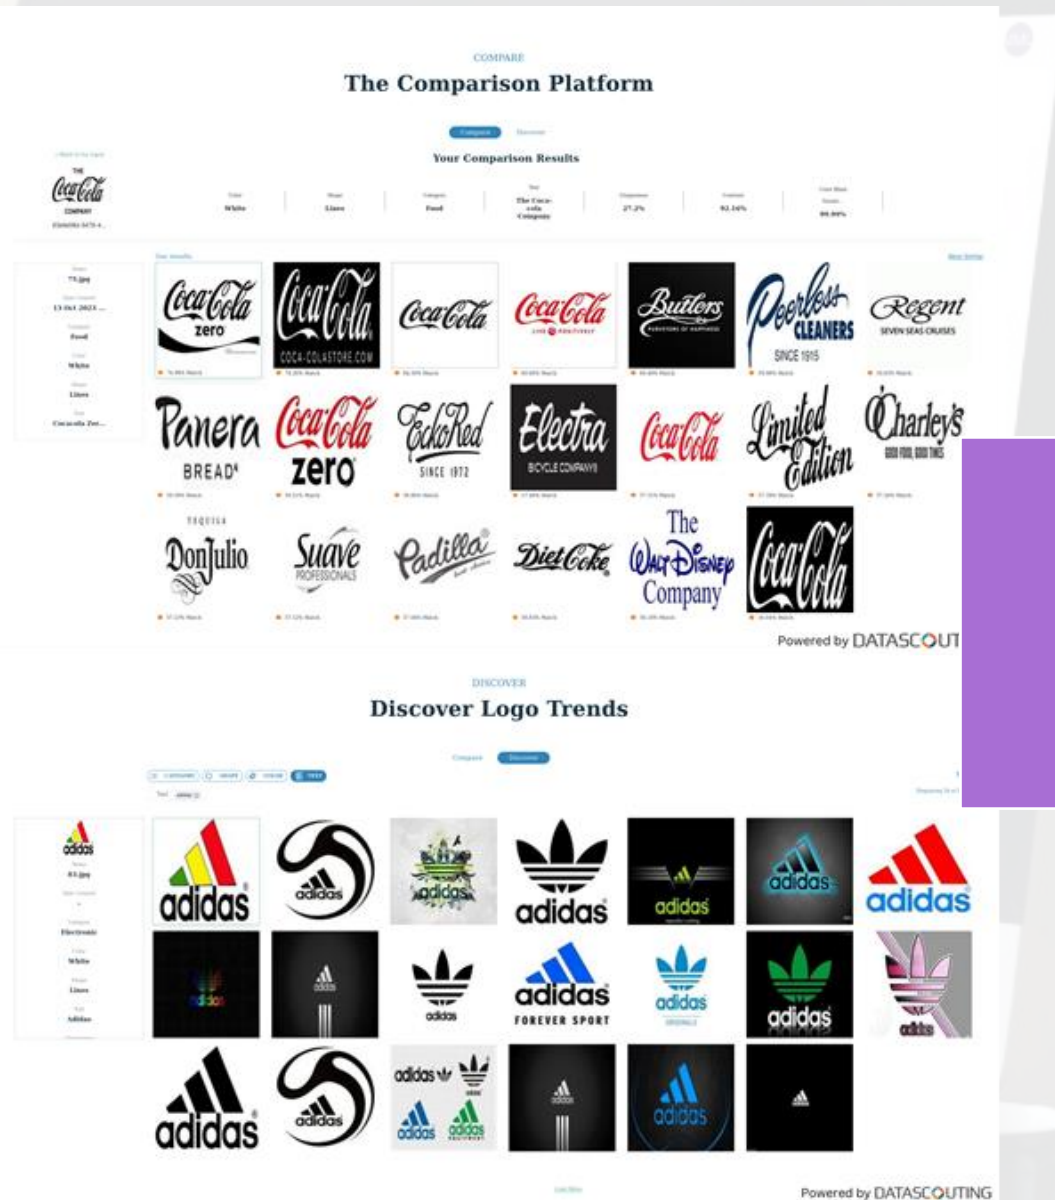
COMPARE

The Comparison Platform

Compare Discover

Your Comparison Results

THE Coca-Cola COMPANY

White Lines Food The Coca-cola Company 27.2% 92.14% 99.99%

Coca-Cola zero

Coca-Cola COCA-COLASTORE.COM

Coca-Cola

Coca-Cola

Butlers

Peerless CLEANERS SINCE 1915

Regent SEVEN SEAS CRUISES

Panera BREAD

Coca-Cola zero

EckoRed SINCE 1972

Electra BICYCLE COMPANY

Coca-Cola

Limited Edition

Charley's GOOD FOOD, GOOD TIMES

TEQUILA DonJulio

Suave PROFESSIONALS

Padilla

Diet Coke

The Walt Disney Company

Coca-Cola

Powered by DATASCOUT

DISCOVER

Discover Logo Trends

Compare Discover

adidas

Electronic

White

Lines

Adidas

adidas

adidas

adidas

adidas

adidas

adidas

adidas

adidas

adidas

adidas FOREVER SPORT

adidas

adidas

adidas

adidas

adidas

adidas

adidas

adidas

adidas

Powered by DATASCOUTING